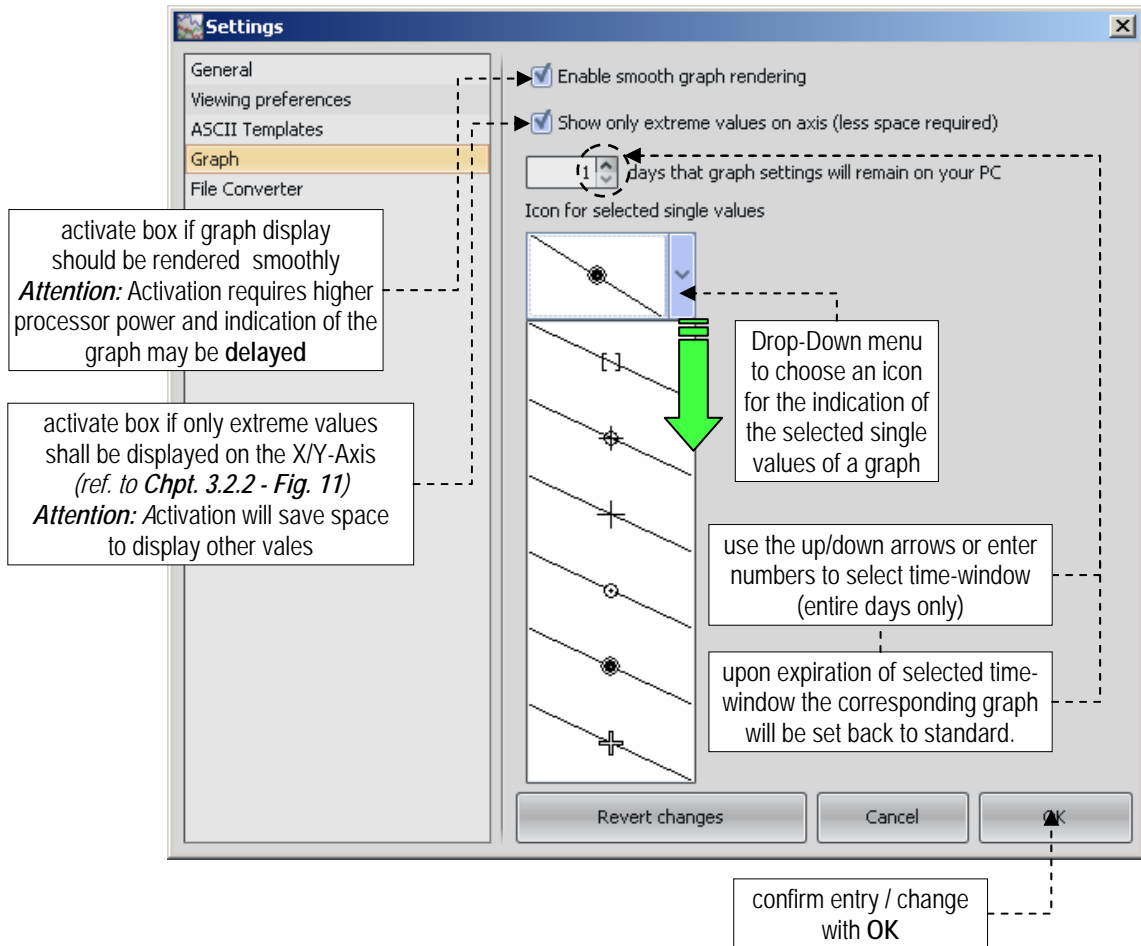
Settings

General
Viewing preferences
ASCII Templates
Graph
File Converter

Enable smooth graph rendering

Show only extreme values on axis (less space required)

1 days that graph settings will remain on your PC

Icon for selected single values

[ ]

activate box if graph display should be rendered smoothly
***Attention:*** Activation requires higher processor power and indication of the graph may be **delayed**

activate box if only extreme values shall be displayed on the X/Y-Axis
*(ref. to* ***Chpt. 3.2.2 - Fig. 11****)*
***Attention:*** Activation will save space to display other vales

Drop-Down menu to choose an icon for the indication of the selected single values of a graph

use the up/down arrows or enter numbers to select time-window (entire days only)

upon expiration of selected time-window the corresponding graph will be set back to standard.

Revert changes

Cancel

OK

confirm entry / change with **OK**